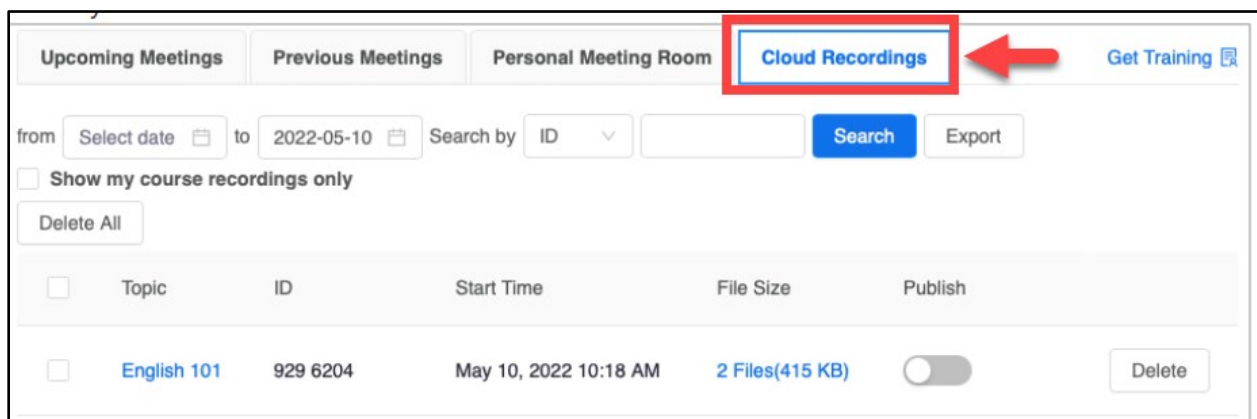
Upcoming Meetings | Previous Meetings | Personal Meeting Room | Cloud Recordings

Get Training

from Select date to 2022-05-10 Search by ID Search Export

Show my course recordings only

Delete All

| | Topic | ID | Start Time | File Size | Publish | |
|---|---|---|---|---|---|---|
| | English 101 | 929 6204 | May 10, 2022 10:18 AM | 2 Files(415 KB) | | Delete |